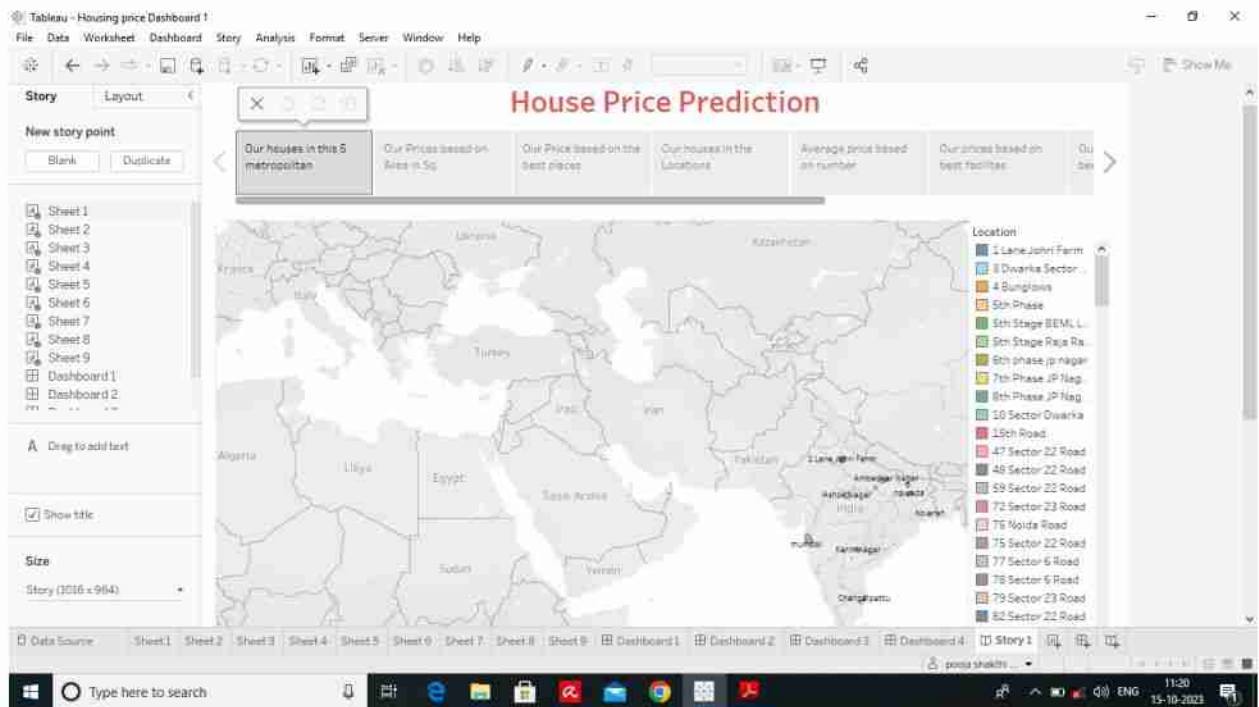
Tableau - Housing price Dashboard 1
File Data Worksheet Dashboard Story Analysis Format Server Window Help

Show Me

Story Layout

New story point

Blank Duplicate

Sheet 1
Sheet 2
Sheet 3
Sheet 4
Sheet 5
Sheet 6
Sheet 7
Sheet 8
Sheet 9
Dashboard 1
Dashboard 2

A Drag to add text

Show title

Size

Story (1016 x 964)

House Price Prediction

Our houses in this 5 metropolitan

Our Prices based on Area in Sq

Our Price based on the best places

Our houses in the Locations

Average price based on number

Our prices based on best facilities

Ou be

Location
1 Lane Johri Farm
3 Dwarka Sector...
4 Bunglows
5th Phase
5th Stage BEML L...
5th Stage Raja Ra...
6th phase jp nagar
7th Phase JP Nag...
8th Phase JP Nag...
10 Sector Dwarka
15th Road
47 Sector 22 Road
48 Sector 22 Road
59 Sector 22 Road
72 Sector 23 Road
75 Noida Road
75 Sector 22 Road
77 Sector 6 Road
78 Sector 6 Road
79 Sector 23 Road
82 Sector 22 Road

Ukraine
Kazakhstan
France
Italy
Turkey
Iraq
Iran
Algeria
Libya
Egypt
Saudi Arabia
Pakistan
India
Sudan
Yemen
1 Lane Johri Farm
Ambedkar Nagar
Ahmedabad
Howrah
Nowrah
Mumbai
Karnanagar
Chengalpattu

Data Source Sheet1 Sheet2 Sheet3 Sheet4 Sheet5 Sheet6 Sheet7 Sheet8 Sheet9 Dashboard1 Dashboard2 Dashboard3 Dashboard4 Story1

pooja shakthi ...

Type here to search

ENG 11:20 15-10-2023